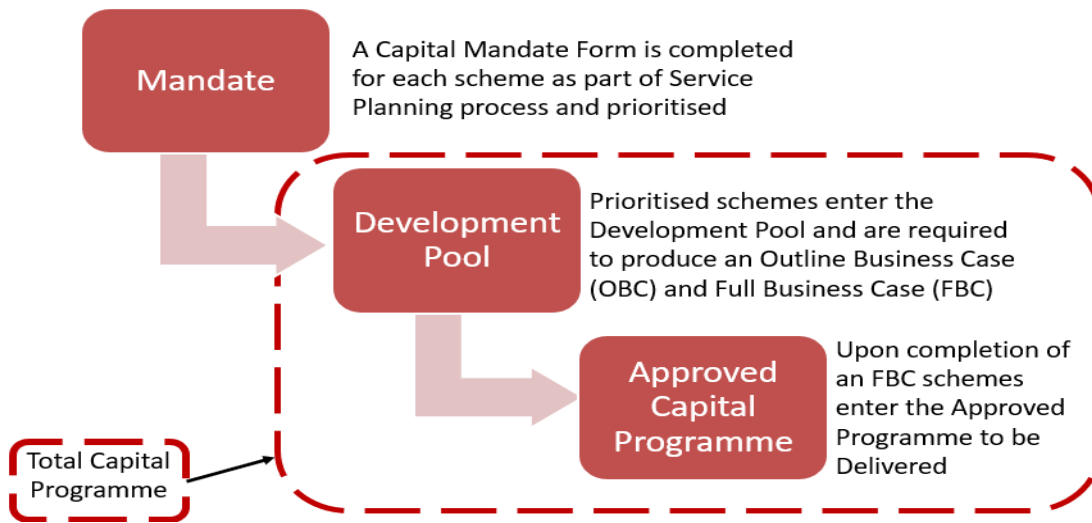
Mandate

A Capital Mandate Form is completed for each scheme as part of Service Planning process and prioritised

Development Pool

Prioritised schemes enter the Development Pool and are required to produce an Outline Business Case (OBC) and Full Business Case (FBC)

Approved Capital Programme

Upon completion of an FBC schemes enter the Approved Programme to be Delivered

Total Capital Programme